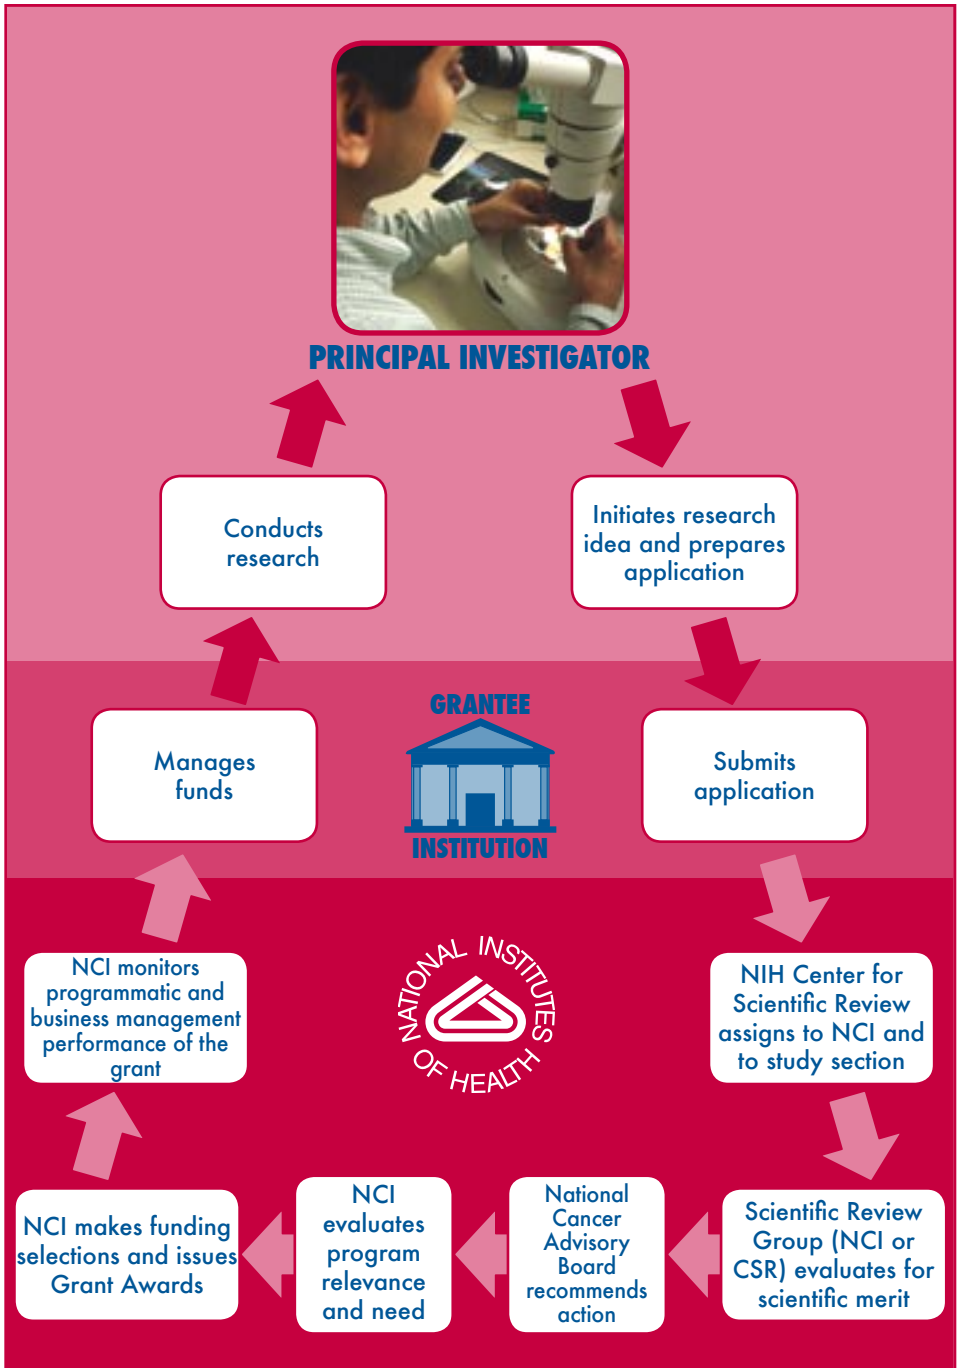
PRINCIPAL INVESTIGATOR

Conducts research

Initiates research idea and prepares application

GRANTEE

INSTITUTION

Manages funds

Submits application

NATIONAL INSTITUTES OF HEALTH

NCI monitors programmatic and business management performance of the grant

NIH Center for Scientific Review assigns to NCI and to study section

NCI makes funding selections and issues Grant Awards

NCI evaluates program relevance and need

National Cancer Advisory Board recommends action

Scientific Review Group (NCI or CSR) evaluates for scientific merit